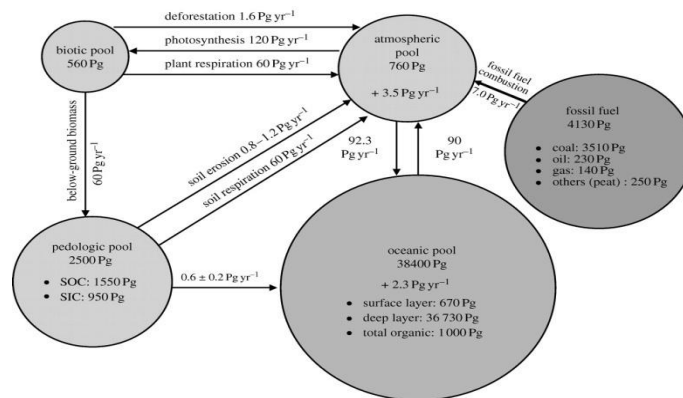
deforestation 1.6 Pg yr$^{-1}$

photosynthesis 120 Pg yr$^{-1}$

plant respiration 60 Pg yr$^{-1}$

biotic pool
560 Pg

atmospheric pool
760 Pg

+ 3.5 Pg yr$^{-1}$

fossil fuel combustion
7.0 Pg yr$^{-1}$

fossil fuel
4130 Pg

• coal: 3510 Pg
• oil: 230 Pg
• gas: 140 Pg
• others (peat) : 250 Pg

below-ground biomass

60 Pg yr$^{-1}$

soil erosion 0.8–1.2 Pg yr$^{-1}$

soil respiration 60 Pg yr$^{-1}$

92.3
Pg yr$^{-1}$

90
Pg yr$^{-1}$

pedologic pool
2500 Pg

• SOC: 1550 Pg
• SIC: 950 Pg

0.6 ± 0.2 Pg yr$^{-1}$

oceanic pool
38400 Pg
+ 2.3 Pg yr$^{-1}$

• surface layer: 670 Pg
• deep layer: 36 730 Pg
• total organic: 1000 Pg